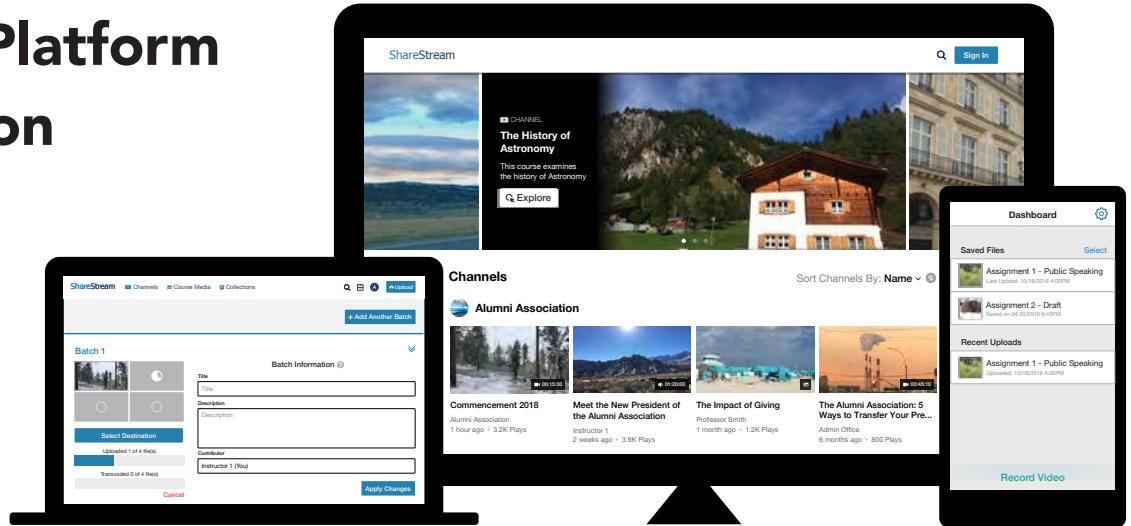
Platform
on

ShareStream
Sign In

CHANNEL
The History of Astronomy
This course examines the history of Astronomy
Explore

Channels
Sort Channels By: Name

Alumni Association

00:15:30
Commencement 2018
Alumni Association
1 hour ago • 3.2K Plays

01:20:00
Meet the New President of the Alumni Association
Instructor 1
2 weeks ago • 3.9K Plays

The Impact of Giving
Professor Smith
1 month ago • 1.2K Plays

00:45:10
The Alumni Association: 5 Ways to Transfer Your Pre...
Admin Office
6 months ago • 800 Plays

ShareStream
Channels
Course Media
Collections
Upload

+ Add Another Batch

Batch 1

Batch Information
Title
Title
Description
Description
Contributor
Instructor 1 (You)

Select Destination
Uploaded 1 of 4 file(s)
Transcoded 0 of 4 file(s)
Cancel
Apply Changes

Dashboard
Saved Files
Select
Assignment 1 - Public Speaking
Last Upload: 10/18/2016 4:00PM
Assignment 2 - Draft
Saved on 04/20/2016 6:45PM
Recent Uploads
Assignment 1 - Public Speaking
Uploaded: 10/18/2016 4:00PM
Record Video